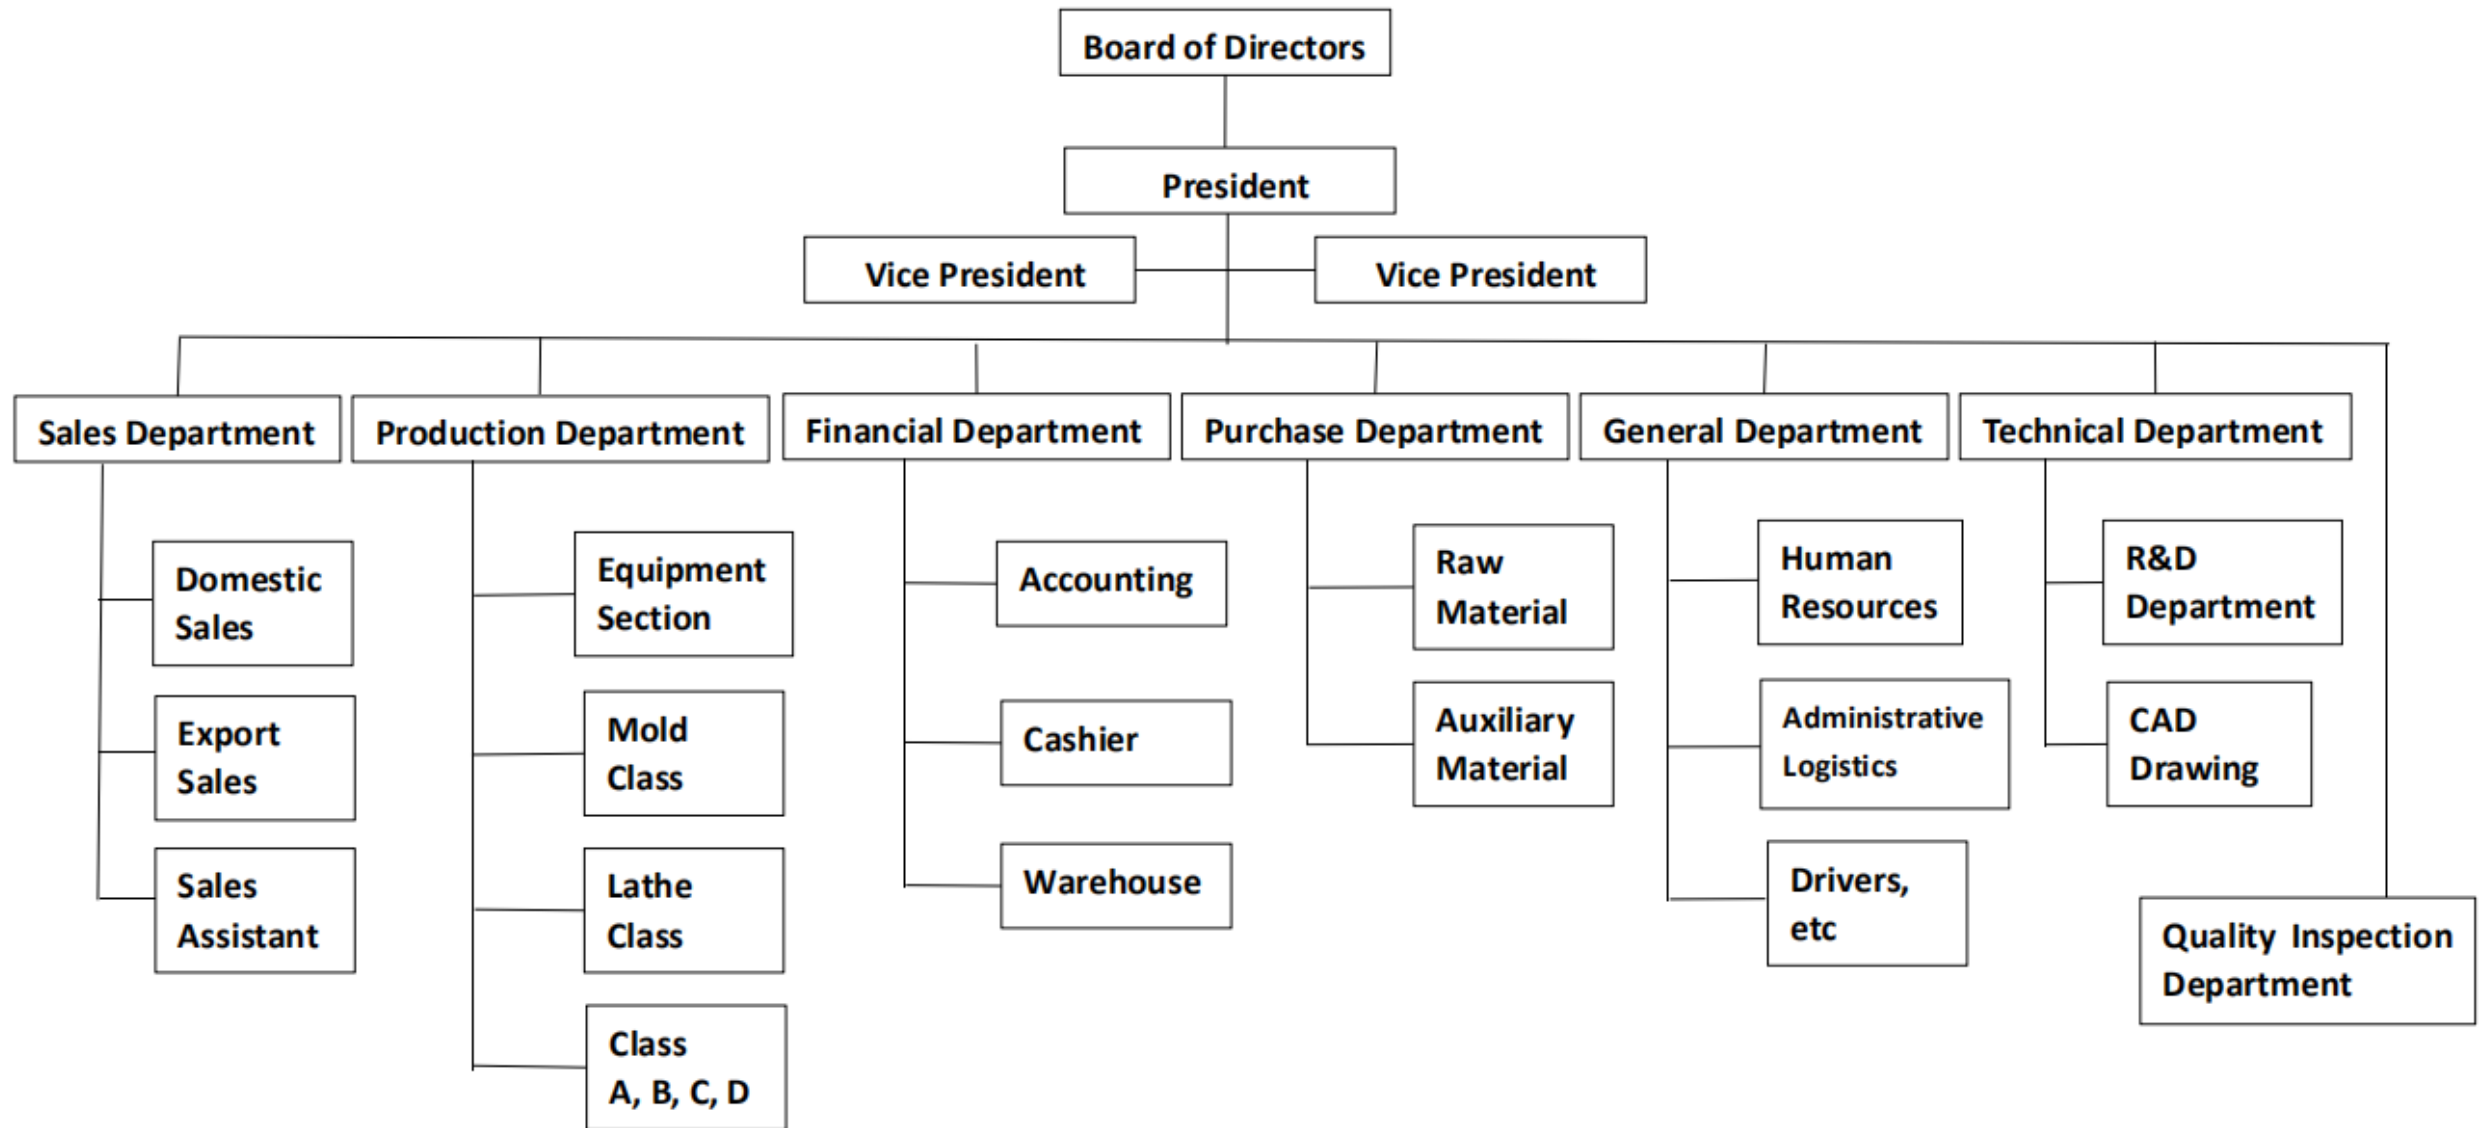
Board of Directors

President

Vice President

Vice President

Sales Department

Domestic Sales

Export Sales

Sales Assistant

Production Department

Equipment Section

Mold Class

Lathe Class

Class A, B, C, D

Financial Department

Accounting

Cashier

Warehouse

Purchase Department

Raw Material

Auxiliary Material

General Department

Human Resources

Administrative Logistics

Drivers, etc

Technical Department

R&D Department

CAD Drawing

Quality Inspection Department